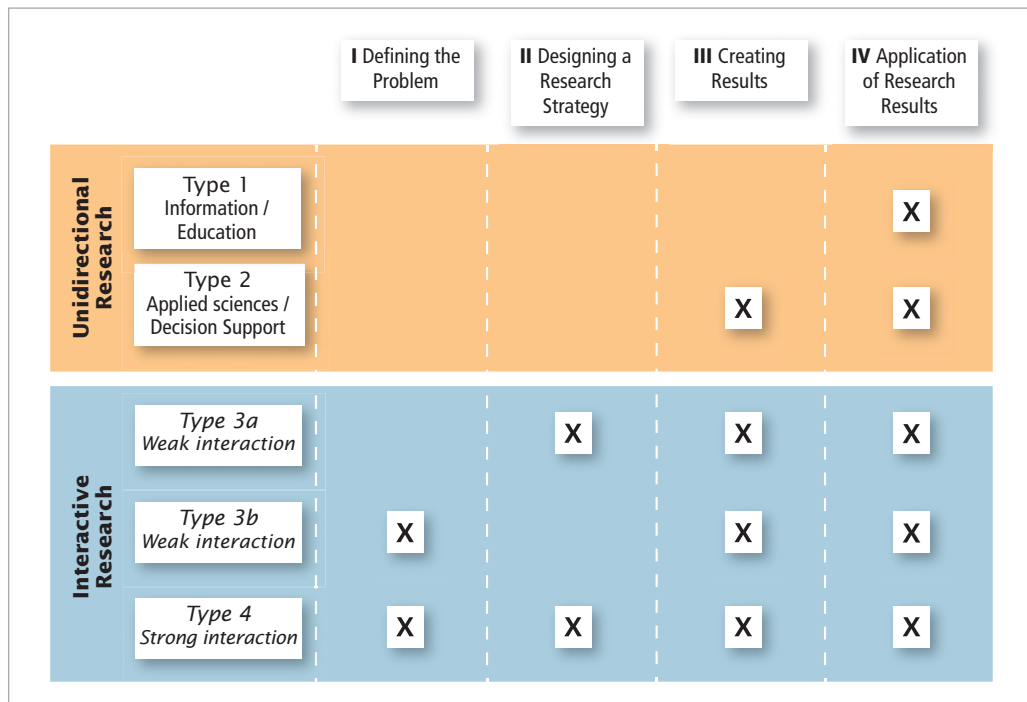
| | | I Defining the Problem | II Designing a Research Strategy | III Creating Results | IV Application of Research Results |
|---|---|---|---|---|---|
| Unidirectional Research | Type 1 Information / Education | | | | X |
| | Type 2 Applied sciences / Decision Support | | | X | X |
| Interactive Research | *Type 3a Weak interaction* | | X | X | X |
| | *Type 3b Weak interaction* | X | | X | X |
| | *Type 4 Strong interaction* | X | X | X | X |